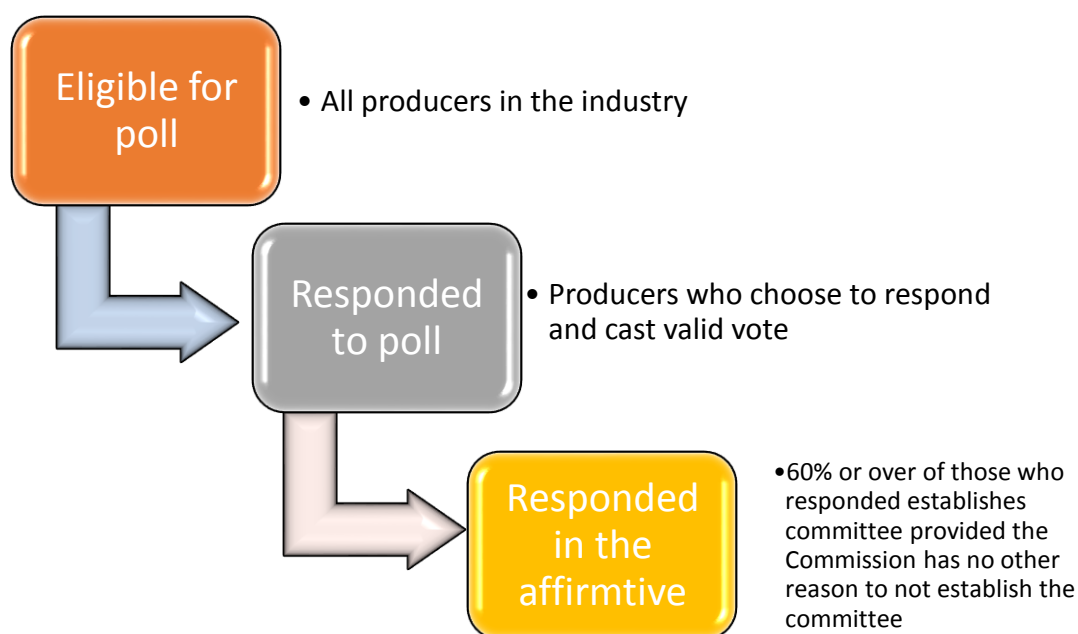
Eligible for poll

• All producers in the industry

Responded to poll

• Producers who choose to respond and cast valid vote

Responded in the affirmtive

•60% or over of those who responded establishes committee provided the Commission has no other reason to not establish the committee